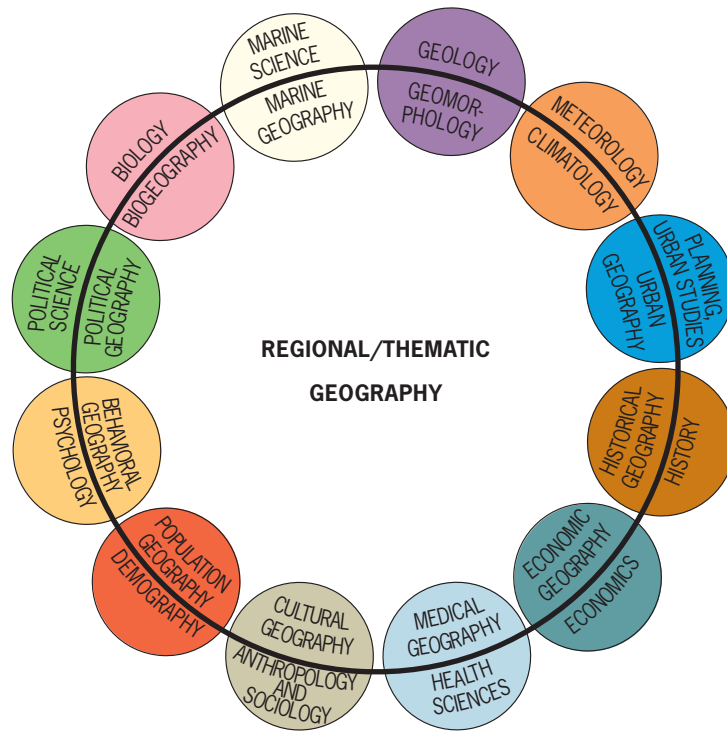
MARINE SCIENCE
MARINE GEOGRAPHY

GEOLOGY
GEOMORPHOLOGY

METEOROLOGY
CLIMATOLOGY

PLANNING, URBAN STUDIES
URBAN GEOGRAPHY

HISTORICAL GEOGRAPHY
HISTORY

ECONOMIC GEOGRAPHY
ECONOMICS

MEDICAL GEOGRAPHY
HEALTH SCIENCES

CULTURAL GEOGRAPHY
ANTHROPOLOGY AND SOCIOLOGY

POPULATION GEOGRAPHY
DEMOGRAPHY

BEHAVIORAL GEOGRAPHY
PSYCHOLOGY

POLITICAL SCIENCE
POLITICAL GEOGRAPHY

BIOLOGY
BIOGEOGRAPHY

REGIONAL/THEMATIC GEOGRAPHY